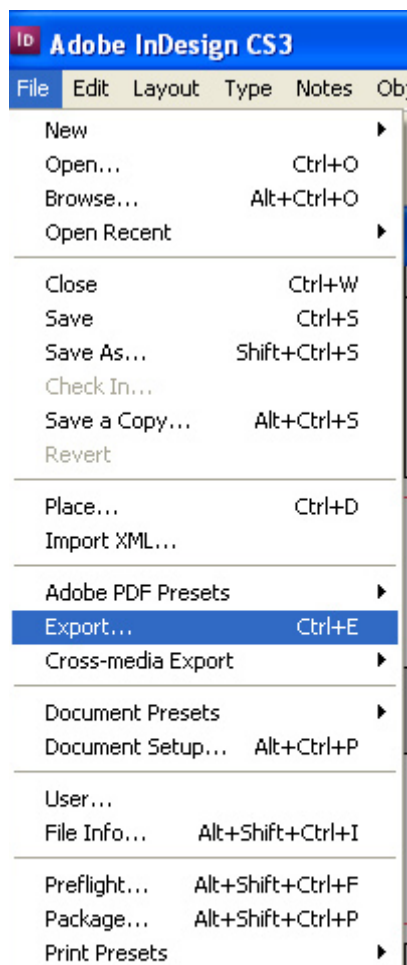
Id Adobe InDesign CS3

File Edit Layout Type Notes Ob

New
Open... Ctrl+O
Browse... Alt+Ctrl+O
Open Recent

Close Ctrl+W
Save Ctrl+S
Save As... Shift+Ctrl+S
Check In...
Save a Copy... Alt+Ctrl+S
Revert

Place... Ctrl+D
Import XML...

Adobe PDF Presets
Export... Ctrl+E
Cross-media Export

Document Presets
Document Setup... Alt+Ctrl+P

User...
File Info... Alt+Shift+Ctrl+I

Preflight... Alt+Shift+Ctrl+F
Package... Alt+Shift+Ctrl+P
Print Presets